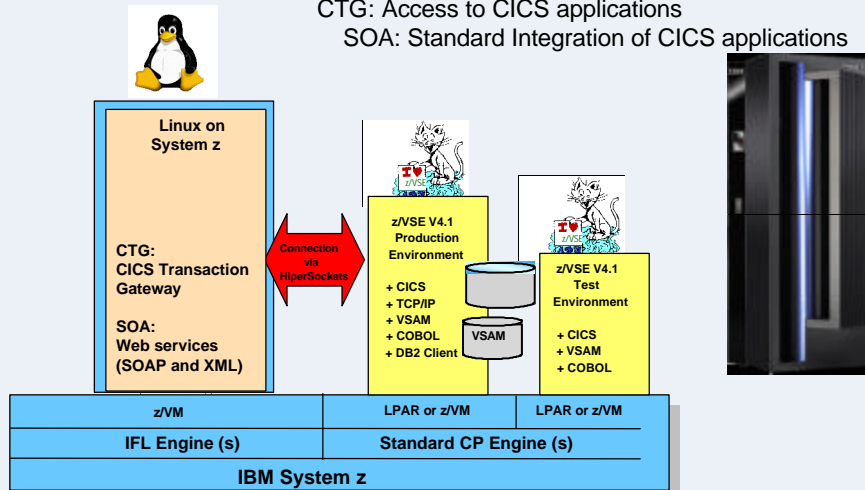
CTG: Access to CICS applications
SOA: Standard Integration of CICS applications

Linux on System z

CTG:
CICS Transaction Gateway

SOA:
Web services (SOAP and XML)

Connection via HiperSockets

I ♥ z/VSE

z/VSE V4.1
Production Environment

+ CICS
+ TCP/IP
+ VSAM
+ COBOL
+ DB2 Client

VSAM

I ♥ z/VSE

z/VSE V4.1
Test Environment

+ CICS
+ VSAM
+ COBOL

| z/VM | LPAR or z/VM | LPAR or z/VM |
|---|---|---|
| IFL Engine (s) | Standard CP Engine (s) | |
| IBM System z | | |